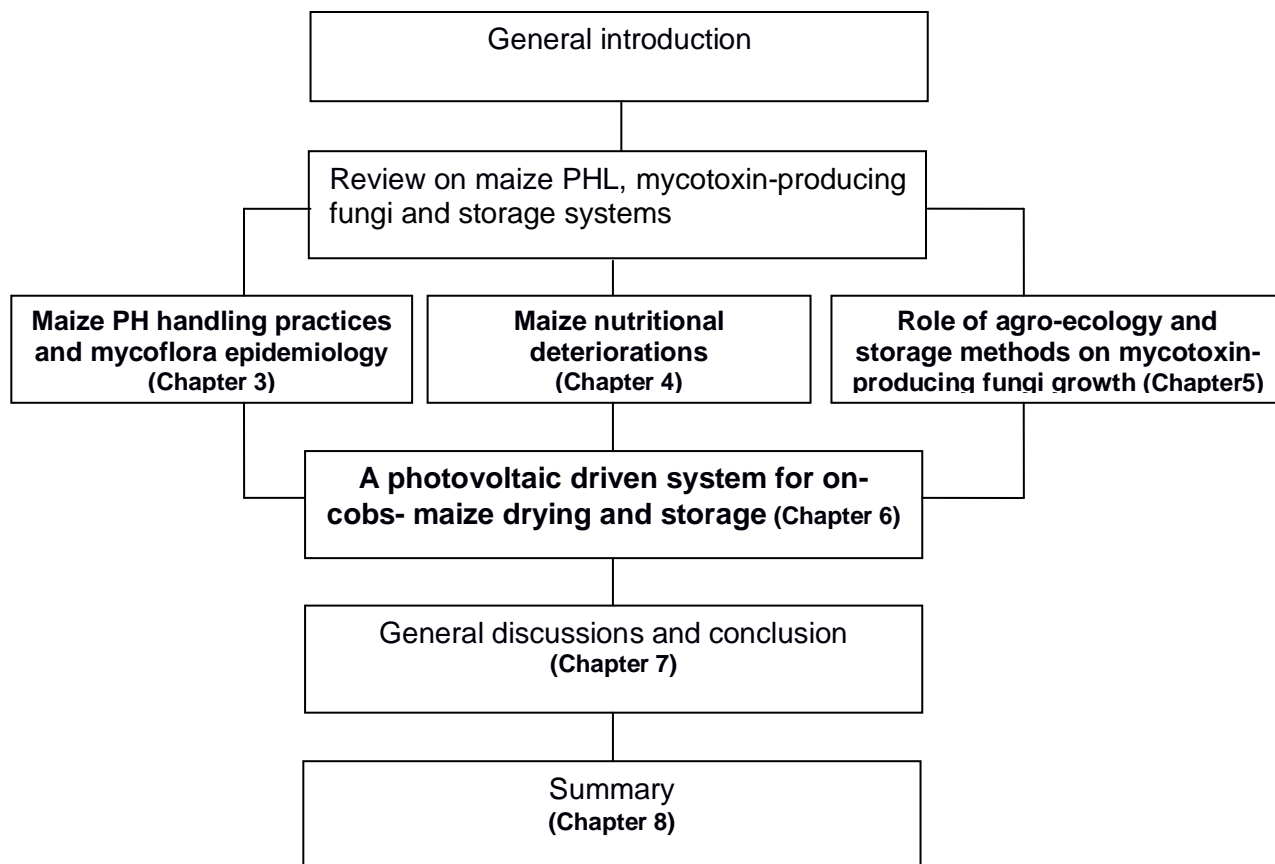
General introduction

Review on maize PHL, mycotoxin-producing fungi and storage systems

Maize PH handling practices and mycoflora epidemiology (Chapter 3)

Maize nutritional deteriorations (Chapter 4)

Role of agro-ecology and storage methods on mycotoxin-producing fungi growth (Chapter5)

A photovoltaic driven system for on-cobs- maize drying and storage (Chapter 6)

General discussions and conclusion (Chapter 7)

Summary (Chapter 8)